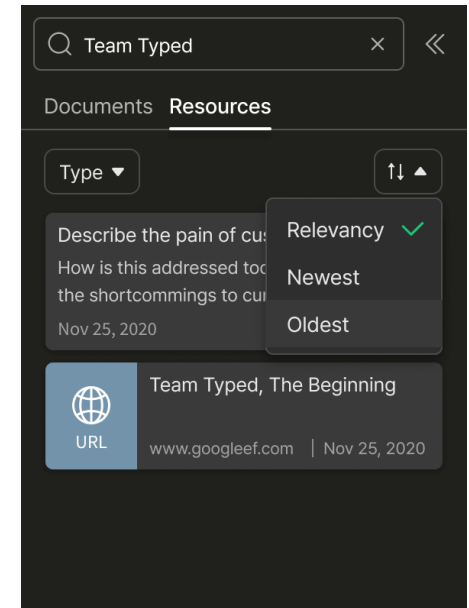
Team Typed

Documents Resources

Type

Relevancy
Newest
Oldest

Describe the pain of cus
How is this addressed tod
the shortcommings to cu
Nov 25, 2020

URL

Team Typed, The Beginning

www.googleef.com | Nov 25, 2020